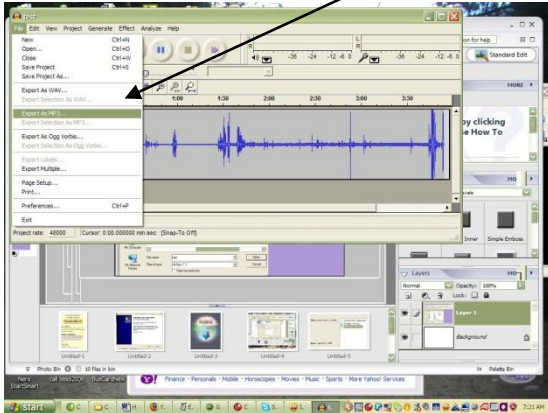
test

File Edit View Project Generate Effect Analyze Help

New Ctrl+N
Open... Ctrl+O
Close Ctrl+W
Save Project Ctrl+S
Save Project As...

Export As WAV...
Export Selection As WAV...

Export As MP3...
Export Selection As MP3...

Export As Ogg Vorbis...
Export Selection As Ogg Vorbis...

Export Labels...
Export Multiple...

Page Setup...
Print...

Preferences... Ctrl+P

Exit

L
R
-36 -24 -12 -6 0
-36 -24 -12 -6 0

1:00 1:30 2:00 2:30 3:00 3:30

Project rate: 48000 Cursor: 0:00.000000 min:sec [Snap-To Off]

tion for help
Standard Edit
MORE
y clicking
the How To
MO
Inner Simple Emboss
Layers
Normal Opacity: 100%
Lock:
Layer 1
Background

Untitled-1 Untitled-2 Untitled-3 Untitled-4 Untitled-5

Photo Bin 10 files in bin
Palette Bin

Finance • Personals • Mobile • Horoscopes • Movies • Music • Sports • More Yahoo! Services

start
7:21 AM